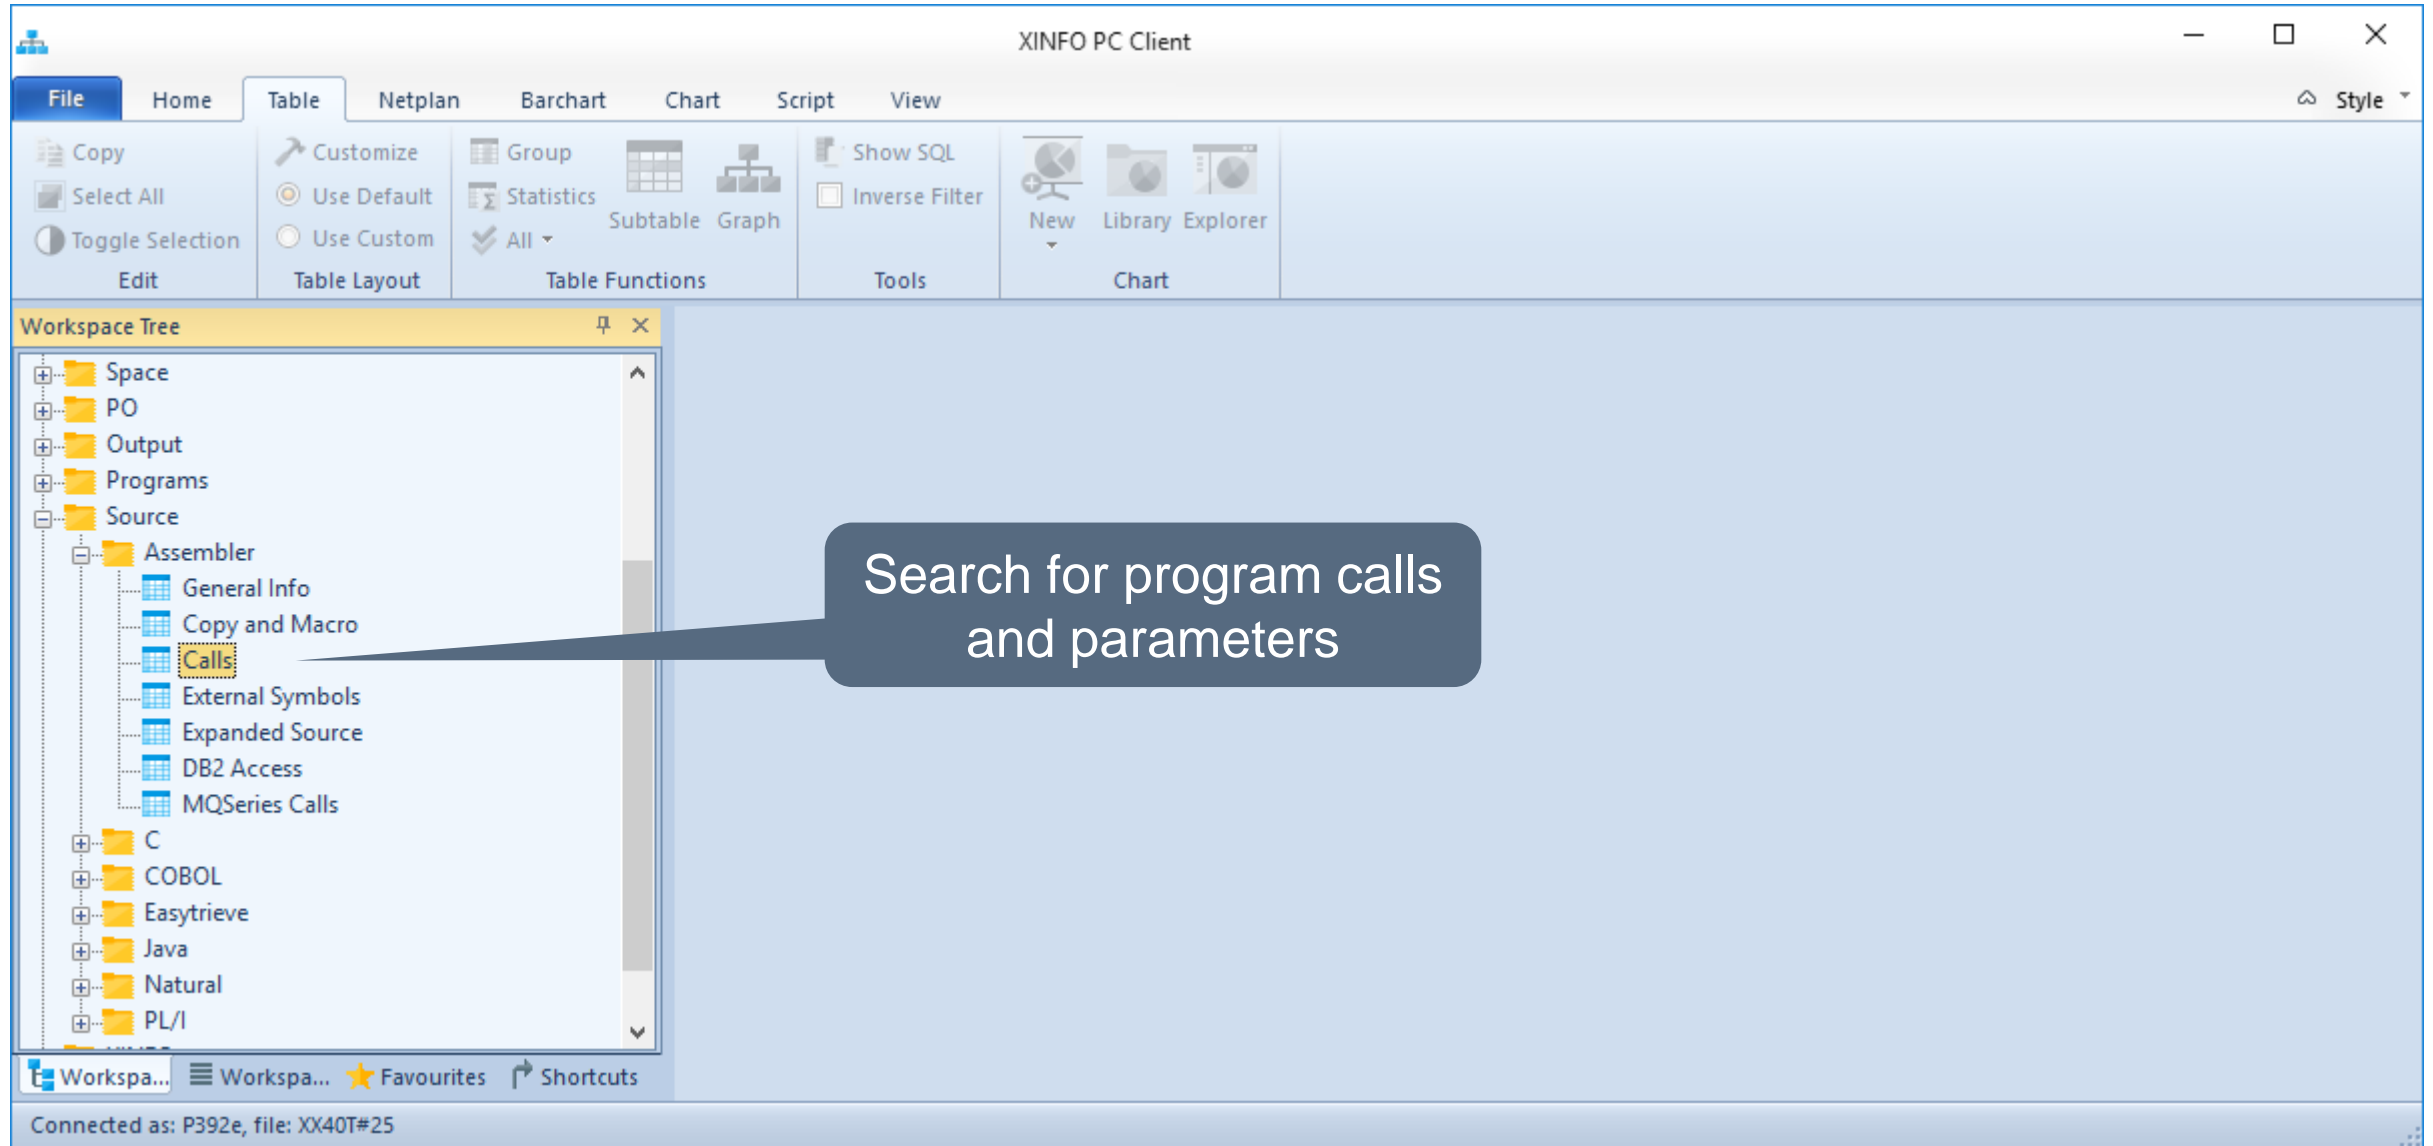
XINFO PC Client

File Home Table Netplan Barchart Chart Script View Style

Copy
Select All
Toggle Selection
Edit

Customize
Use Default
Use Custom
Table Layout

Group
Statistics
All
Subtable Graph
Table Functions

Show SQL
Inverse Filter
Tools

New Library Explorer
Chart

Workspace Tree

Space
PO
Output
Programs
Source
Assembler
General Info
Copy and Macro
Calls
External Symbols
Expanded Source
DB2 Access
MQSeries Calls
C
COBOL
Easytrieve
Java
Natural
PL/I

Workspa... Workspa... Favourites Shortcuts

Search for program calls and parameters

Connected as: P392e, file: XX40T#25